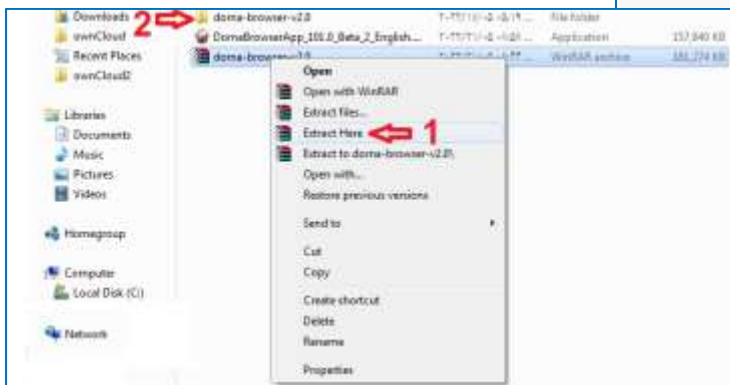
Downloads
ownCloud
Recent Places
ownCloud2

Libraries
Documents
Music
Pictures
Videos

Homegroup

Computer
Local Disk (C:)

Network

2
doma-browser-v2.0
DomaBrowserApp_100.0_Beta_2_English...
doma-browser-v2.0
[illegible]
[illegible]
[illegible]
File folder
Application
WinRAR archive
157,840 KB
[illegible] KB

Open
Open with WinRAR
Extract files...
Extract Here
1
Extract to doma-browser-v2.0\
Open with...
Restore previous versions
Send to
Cut
Copy
Create shortcut
Delete
Rename
Properties